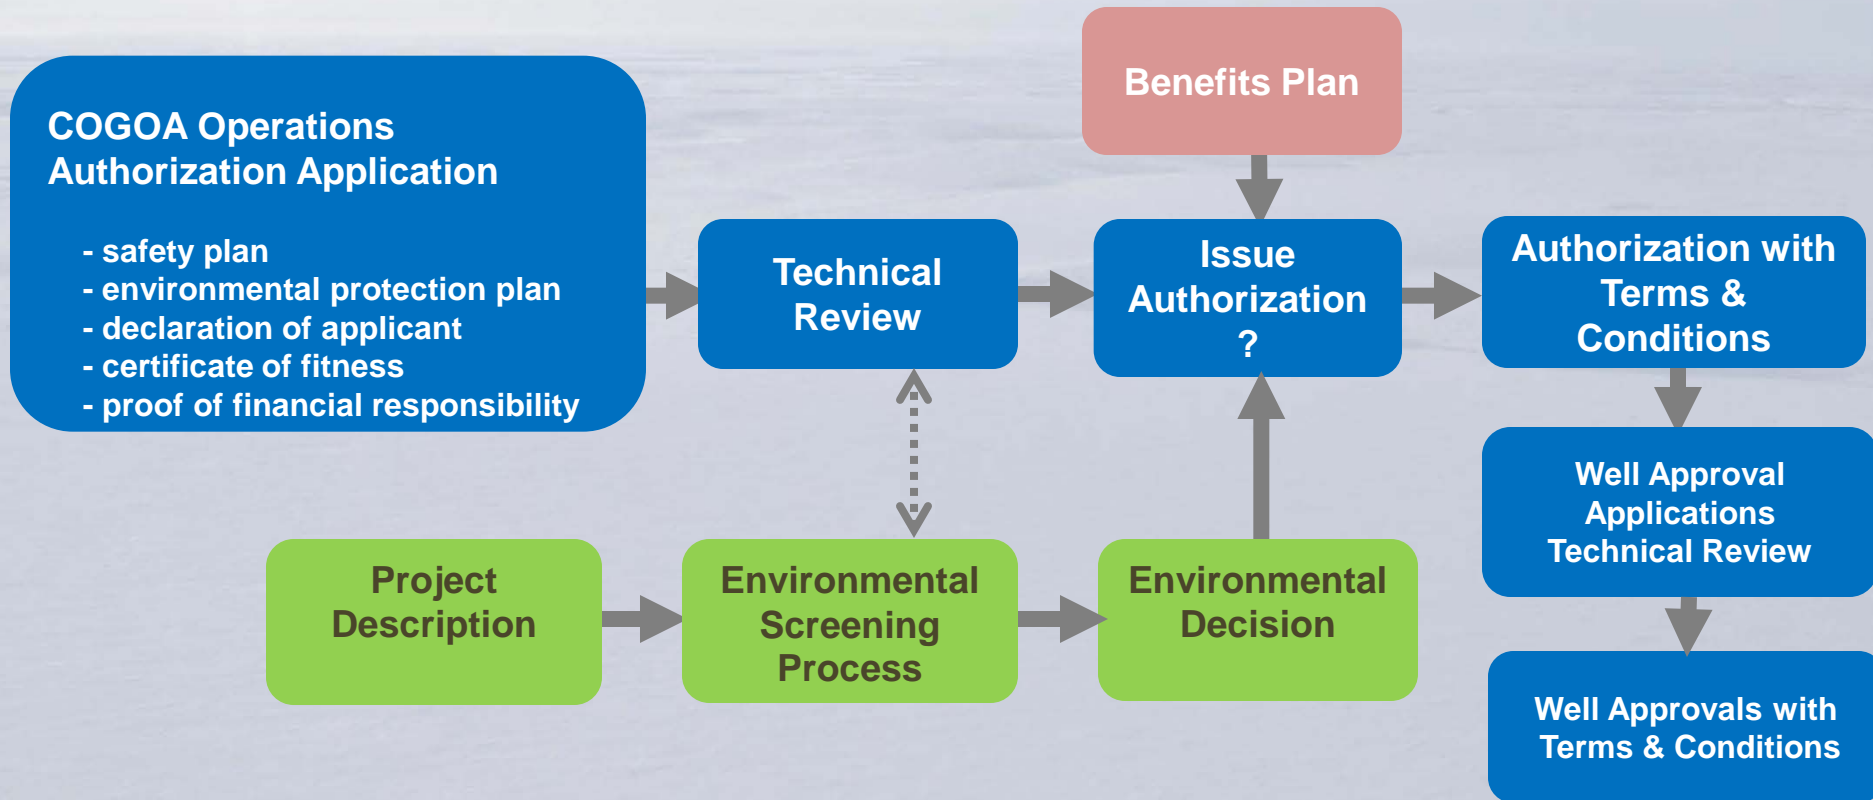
COGOA Operations Authorization Application

- safety plan
- environmental protection plan
- declaration of applicant
- certificate of fitness
- proof of financial responsibility

Technical Review

Benefits Plan

Issue Authorization ?

Authorization with Terms & Conditions

Well Approval Applications Technical Review

Well Approvals with Terms & Conditions

Project Description

Environmental Screening Process

Environmental Decision